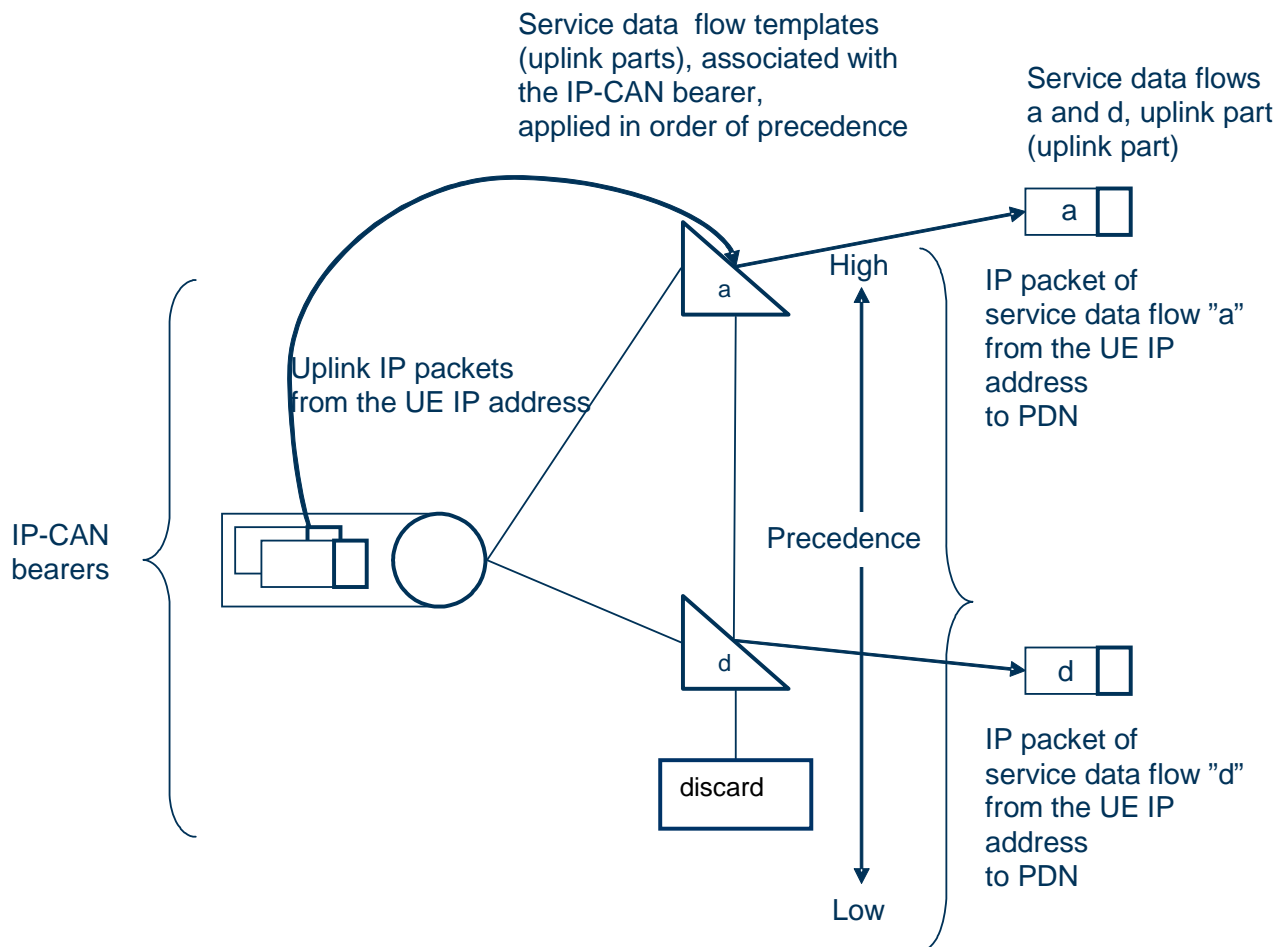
Service data flow templates (uplink parts), associated with the IP-CAN bearer, applied in order of precedence

Service data flows a and d, uplink part (uplink part)

a

High

a

IP packet of service data flow ”a” from the UE IP address to PDN

Uplink IP packets from the UE IP address

IP-CAN bearers

Precedence

d

d

IP packet of service data flow ”d” from the UE IP address to PDN

discard

Low